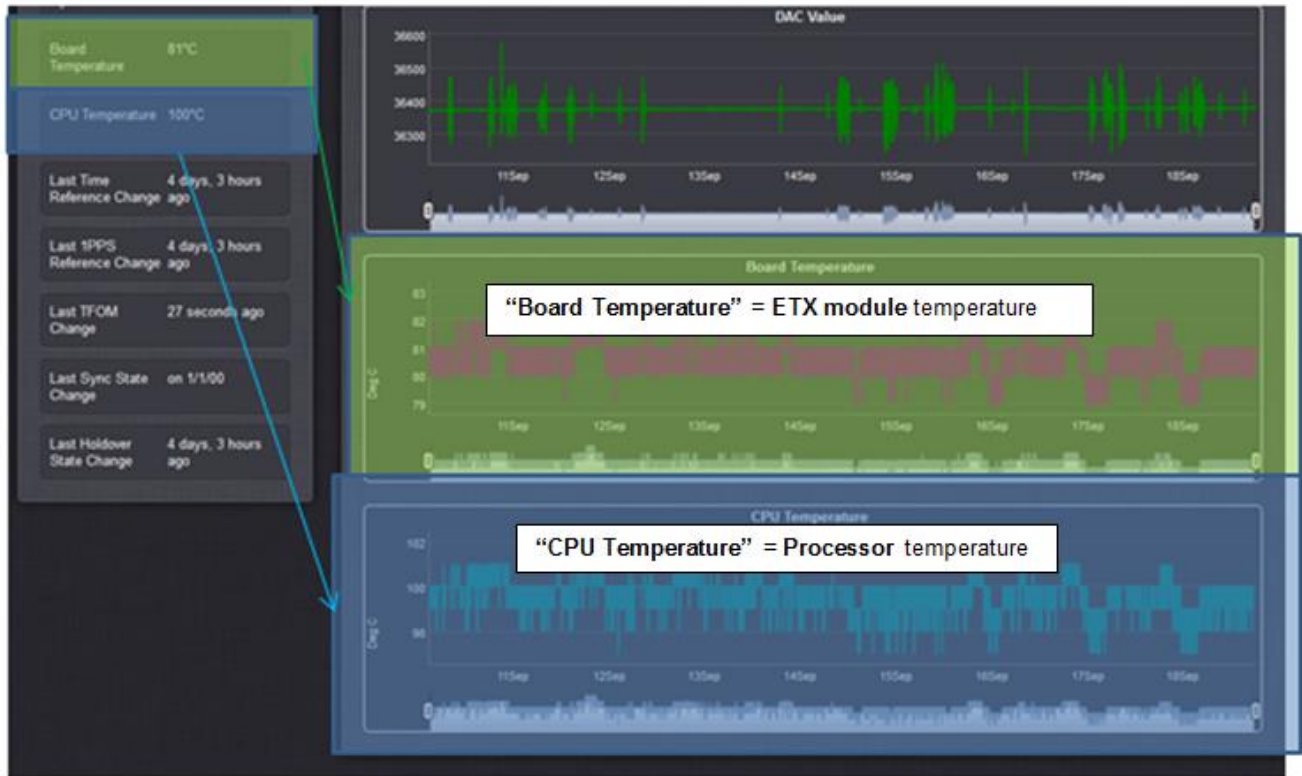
Board Temperature 81°C

CPU Temperature 100°C

Last Time Reference Change 4 days, 3 hours ago

Last 1PPS Reference Change 4 days, 3 hours ago

Last TFOM Change 27 seconds ago

Last Sync State Change on 1/1/00

Last Holdover State Change 4 days, 3 hours ago

DAC Value

36600
36500
36400
36300

11Sep 12Sep 13Sep 14Sep 15Sep 16Sep 17Sep 18Sep

Board Temperature

83
82
81
80
79

Deg C

11Sep 12Sep 13Sep 14Sep 15Sep 16Sep 17Sep 18Sep

"Board Temperature" = ETX module temperature

CPU Temperature

102
100
98

Deg C

11Sep 12Sep 13Sep 14Sep 15Sep 16Sep 17Sep 18Sep

"CPU Temperature" = Processor temperature